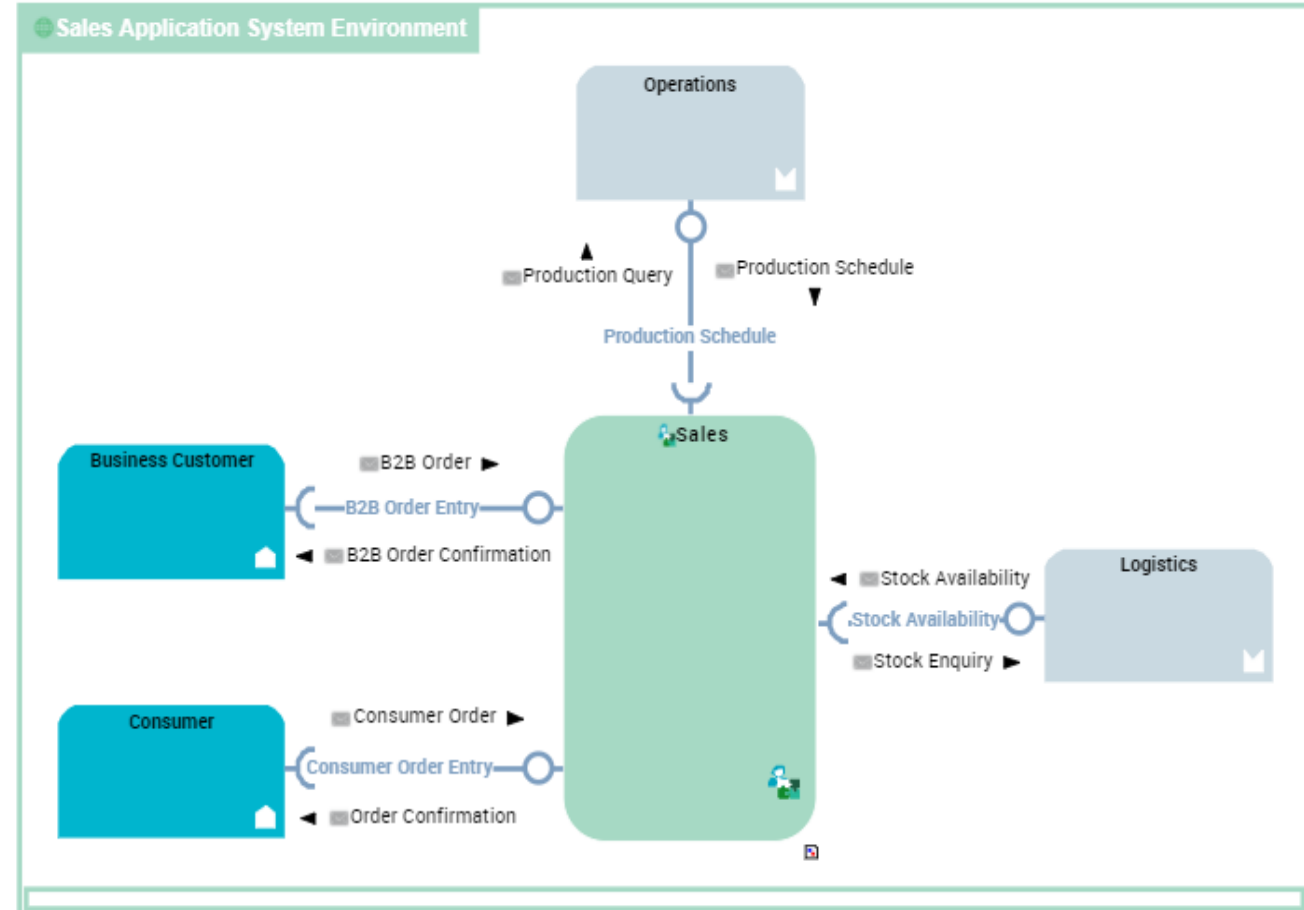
Sales Application System Environment

Operations

Production Query

Production Schedule

Production Schedule

Sales

Business Customer

B2B Order

B2B Order Entry

B2B Order Confirmation

Stock Availability

Logistics

Stock Availability

Stock Enquiry

Consumer

Consumer Order

Consumer Order Entry

Order Confirmation